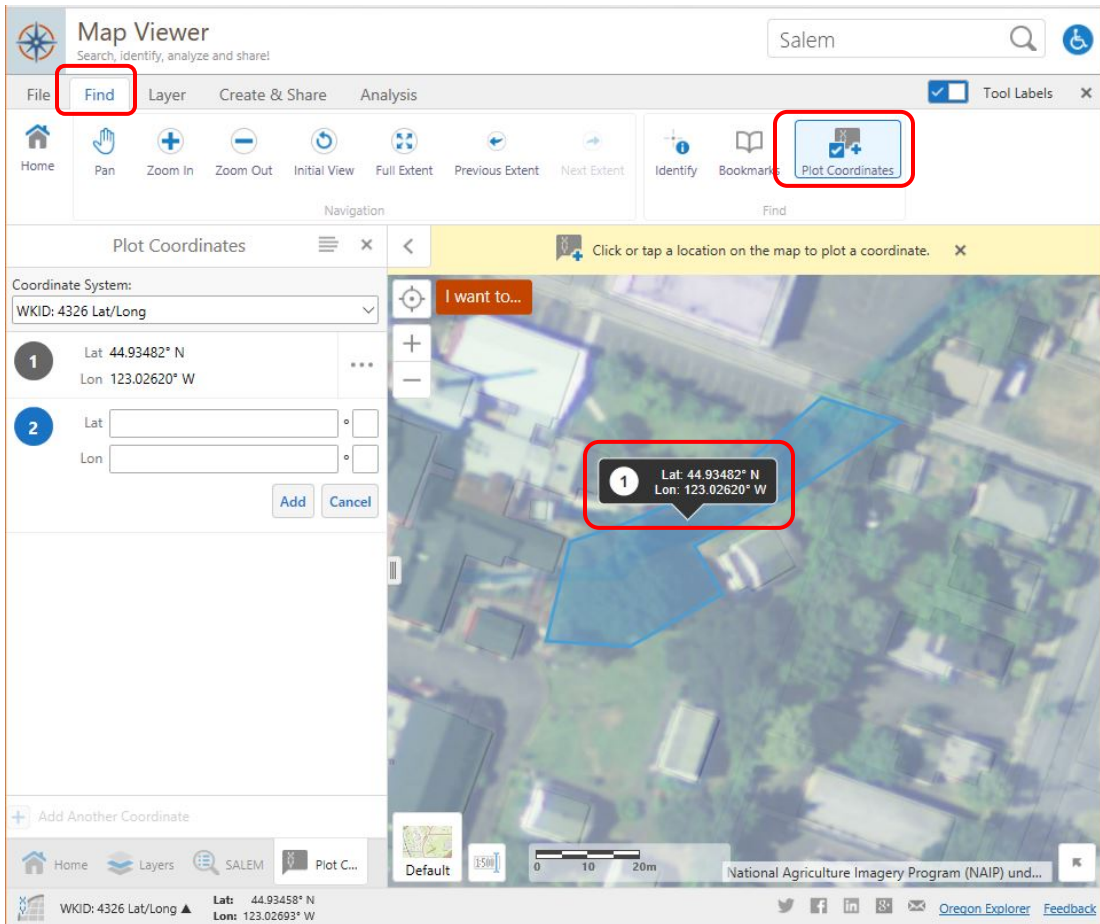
Map Viewer
Search, identify, analyze and share!

Salem

File | Find | Layer | Create & Share | Analysis

Tool Labels ×

Home

Pan | Zoom In | Zoom Out | Initial View | Full Extent | Previous Extent | Next Extent

Navigation

Identify | Bookmarks | Plot Coordinates

Find

Plot Coordinates ×

Click or tap a location on the map to plot a coordinate. ×

Coordinate System:
WKID: 4326 Lat/Long

1 Lat 44.93482° N
Lon 123.02620° W

2 Lat °
Lon °

Add | Cancel

I want to...

1 Lat: 44.93482° N
Lon: 123.02620° W

Add Another Coordinate

Home | Layers | SALEM | Plot C...

Default

1:500

0 10 20m

National Agriculture Imagery Program (NAIP) und...

WKID: 4326 Lat/Long ▲

Lat: 44.93458° N
Lon: 123.02693° W

Oregon Explorer Feedback